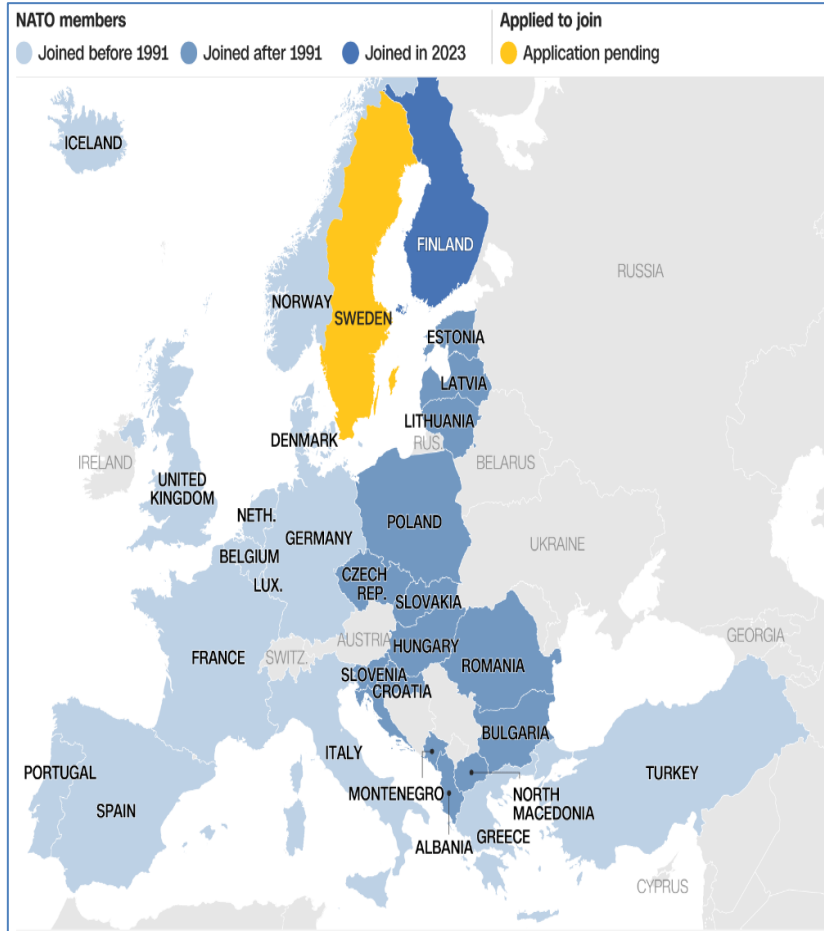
NATO members
Joined before 1991
Joined after 1991
Joined in 2023

Applied to join
Application pending

ICELAND
FINLAND
RUSSIA
NORWAY
SWEDEN
ESTONIA
LATVIA
LITHUANIA
DENMARK
RUS.
IRELAND
BELARUS
UNITED KINGDOM
NETH.
POLAND
GERMANY
BELGIUM
UKRAINE
LUX.
CZECH REP.
SLOVAKIA
AUSTRIA
GEORGIA
HUNGARY
FRANCE
SWITZ.
ROMANIA
SLOVENIA
CROATIA
BULGARIA
ITALY
PORTUGAL
TURKEY
MONTENEGRO
NORTH MACEDONIA
SPAIN
GREECE
ALBANIA
CYPRUS